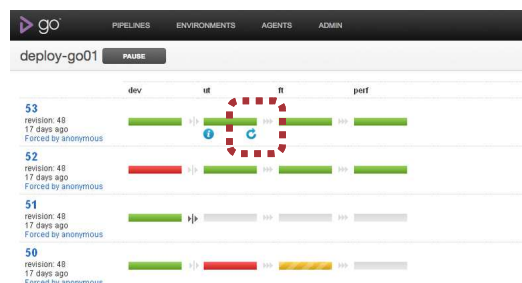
go PIPELINES ENVIRONMENTS AGENTS ADMIN

deploy-go01 PAUSE

| | dev | ut | ft | perf |
|---|---|---|---|---|
| 53 revision: 48 17 days ago Forced by anonymous | | | | |
| 52 revision: 48 17 days ago Forced by anonymous | | | | |
| 51 revision: 48 17 days ago Forced by anonymous | | | | |
| 50 revision: 48 17 days ago Forced by anonymous | | | | |